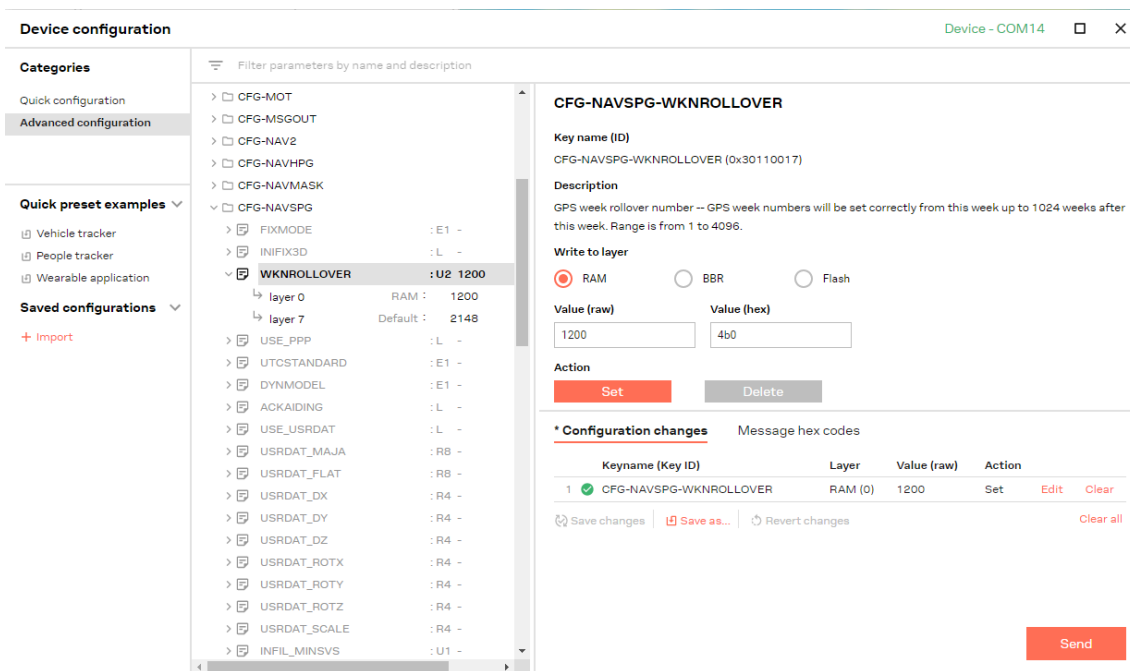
Device configuration

Device - COM14

Categories

Quick configuration
Advanced configuration

Quick preset examples

Vehicle tracker
People tracker
Wearable application

Saved configurations

+ Import

Filter parameters by name and description

CFG-MOT
CFG-MSGOUT
CFG-NAV2
CFG-NAVHPG
CFG-NAVMASK
CFG-NAVSPG
FIXMODE : E1 -
INIFIX3D : L -
WKNROLLOVER : U2 1200
layer 0 RAM : 1200
layer 7 Default : 2148
USE_PPP : L -
UTCSTANDARD : E1 -
DYNMODEL : E1 -
ACKAIDING : L -
USE_USRDAT : L -
USRDAT_MAJA : R8 -
USRDAT_FLAT : R8 -
USRDAT_DX : R4 -
USRDAT_DY : R4 -
USRDAT_DZ : R4 -
USRDAT_ROTX : R4 -
USRDAT_ROTY : R4 -
USRDAT_ROTZ : R4 -
USRDAT_SCALE : R4 -
INFIL_MINSVS : U1 -

CFG-NAVSPG-WKNROLLOVER

Key name (ID)

CFG-NAVSPG-WKNROLLOVER (0x30110017)

Description

GPS week rollover number -- GPS week numbers will be set correctly from this week up to 1024 weeks after this week. Range is from 1 to 4096.

Write to layer

RAM BBR Flash

Value (raw) Value (hex)

1200 4b0

Action

Set Delete

* Configuration changes Message hex codes

| | Keyname (Key ID) | Layer | Value (raw) | Action | | |
|---|---|---|---|---|---|---|
| 1 | CFG-NAVSPG-WKNROLLOVER | RAM (0) | 1200 | Set | Edit | Clear |

Save changes | Save as... | Revert changes Clear all

Send